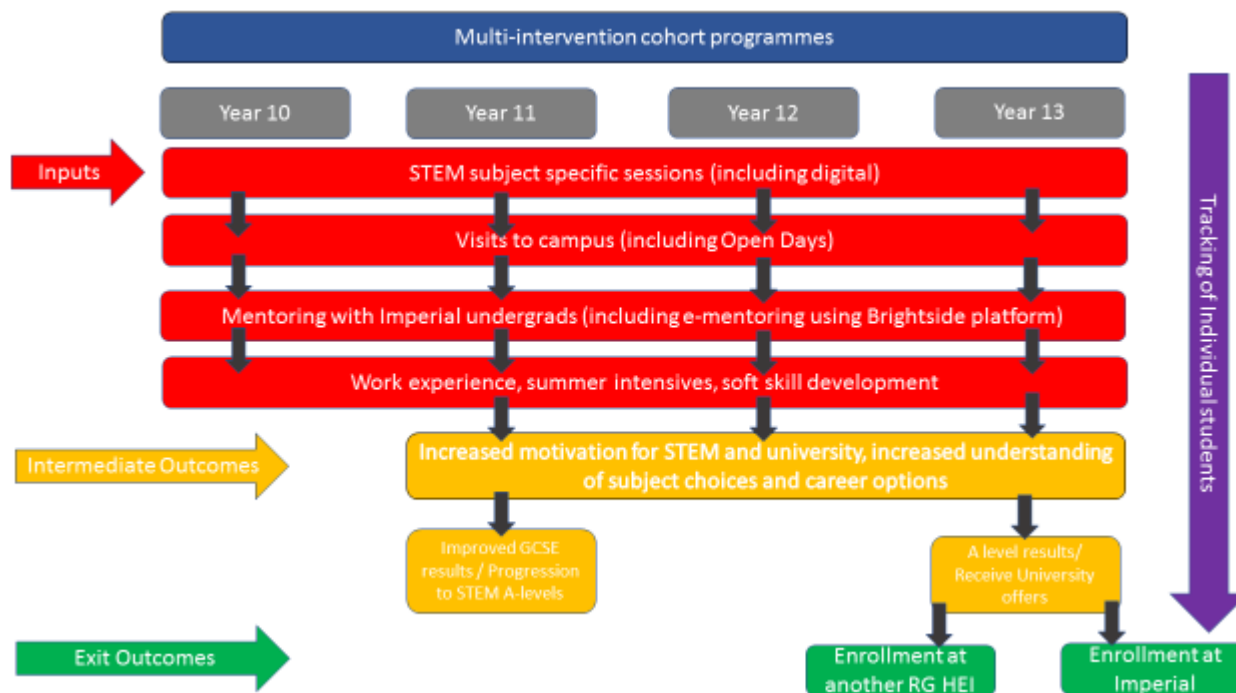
Multi-intervention cohort programmes

Year 10

Year 11

Year 12

Year 13

Inputs

STEM subject specific sessions (including digital)

Visits to campus (including Open Days)

Mentoring with Imperial undergrads (including e-mentoring using Brightside platform)

Work experience, summer intensives, soft skill development

Intermediate Outcomes

Increased motivation for STEM and university, increased understanding of subject choices and career options

Improved GCSE results / Progression to STEM A-levels

A level results/ Receive University offers

Exit Outcomes

Enrollment at another RG HEI

Enrollment at Imperial

Tracking of individual students